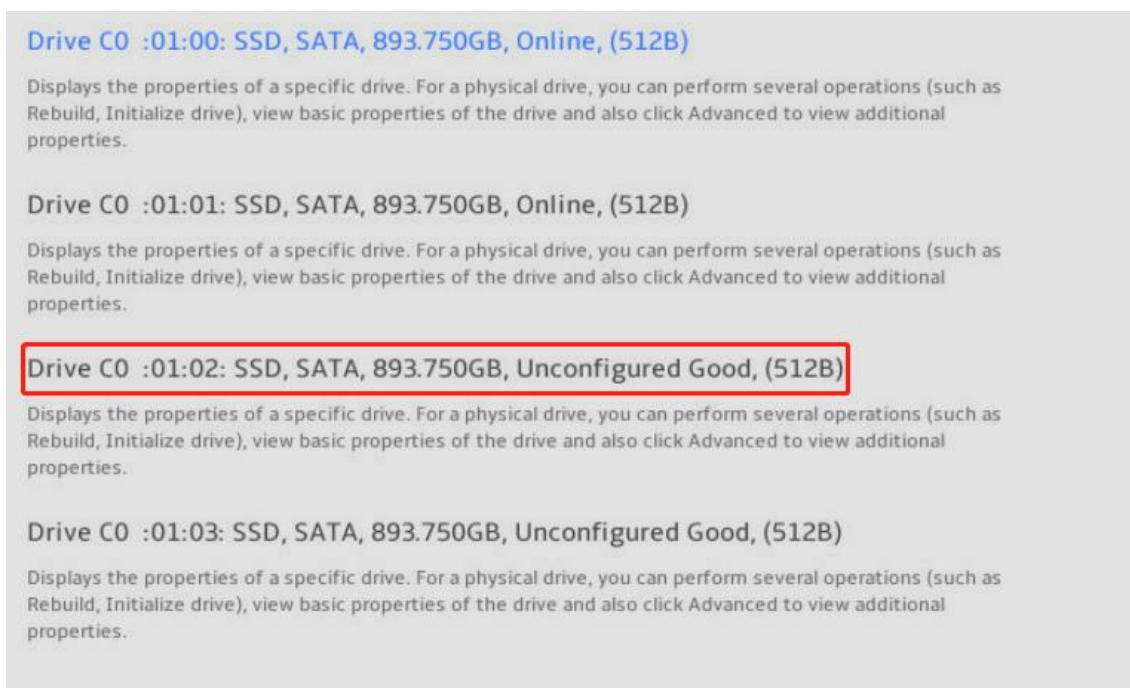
Drive C0 :01:00: SSD, SATA, 893.750GB, Online, (512B)

Displays the properties of a specific drive. For a physical drive, you can perform several operations (such as Rebuild, Initialize drive), view basic properties of the drive and also click Advanced to view additional properties.

Drive C0 :01:01: SSD, SATA, 893.750GB, Online, (512B)

Displays the properties of a specific drive. For a physical drive, you can perform several operations (such as Rebuild, Initialize drive), view basic properties of the drive and also click Advanced to view additional properties.

Drive C0 :01:02: SSD, SATA, 893.750GB, Unconfigured Good, (512B)

Displays the properties of a specific drive. For a physical drive, you can perform several operations (such as Rebuild, Initialize drive), view basic properties of the drive and also click Advanced to view additional properties.

Drive C0 :01:03: SSD, SATA, 893.750GB, Unconfigured Good, (512B)

Displays the properties of a specific drive. For a physical drive, you can perform several operations (such as Rebuild, Initialize drive), view basic properties of the drive and also click Advanced to view additional properties.